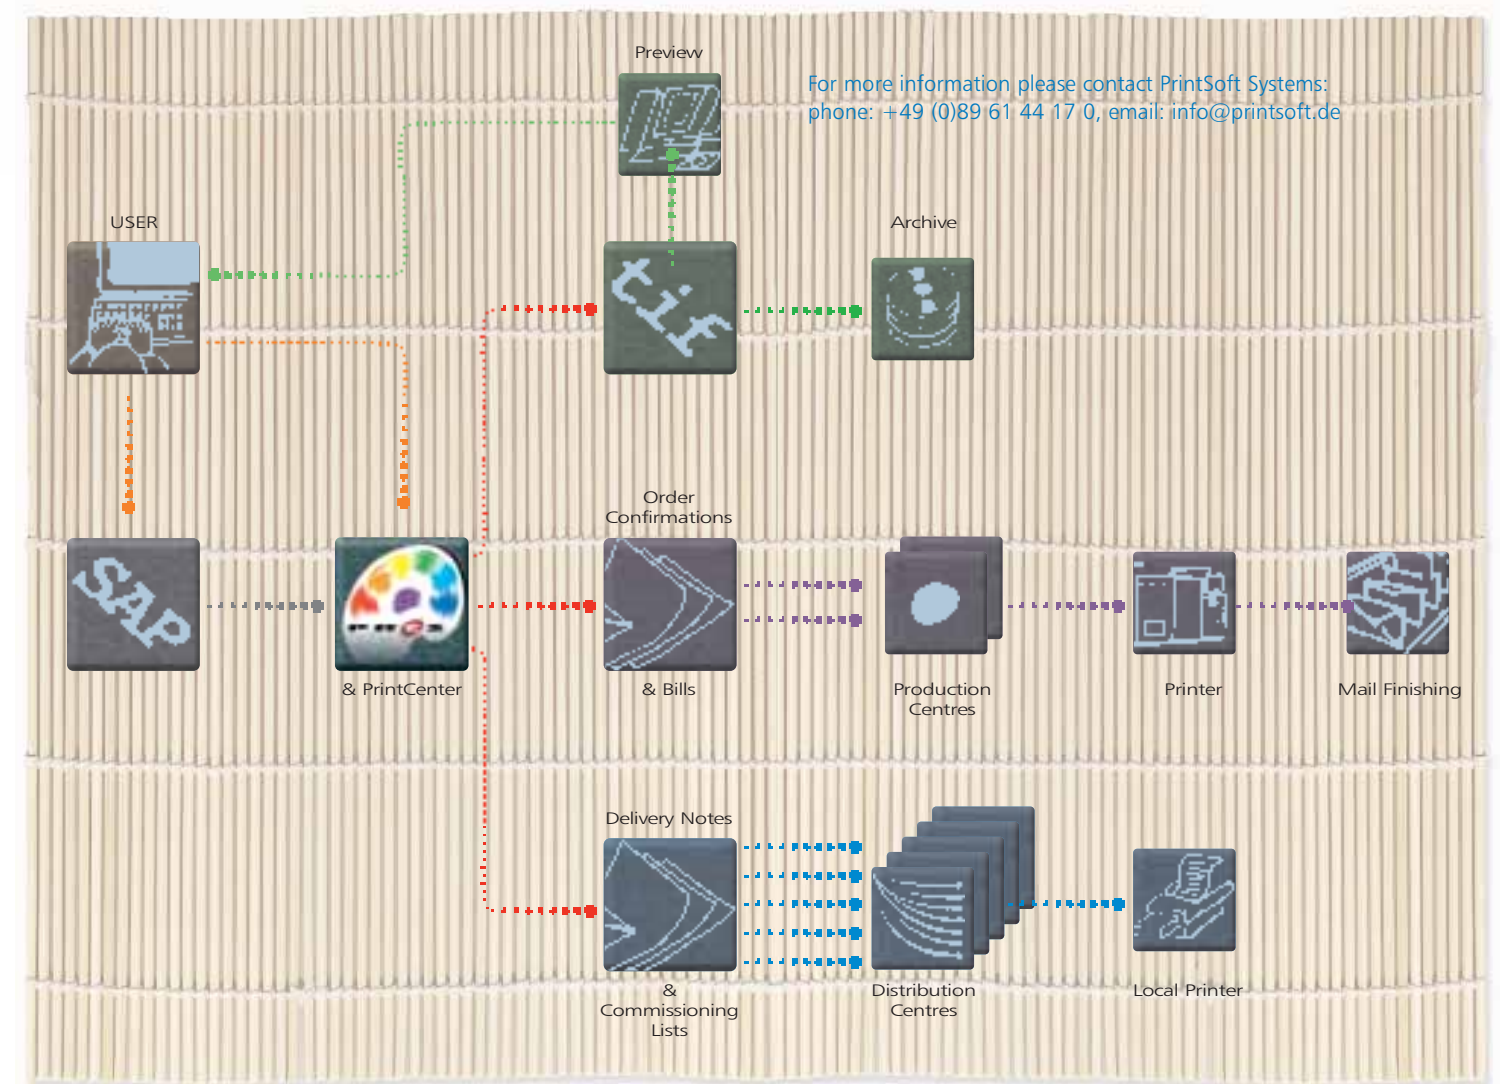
Preview

For more information please contact PrintSoft Systems:
phone: +49 (0)89 61 44 17 0, email: info@printsoft.de

USER

Archive

Order Confirmations

& PrintCenter

& Bills

Production Centres

Printer

Mail Finishing

Delivery Notes

& Commissioning Lists

Distribution Centres

Local Printer